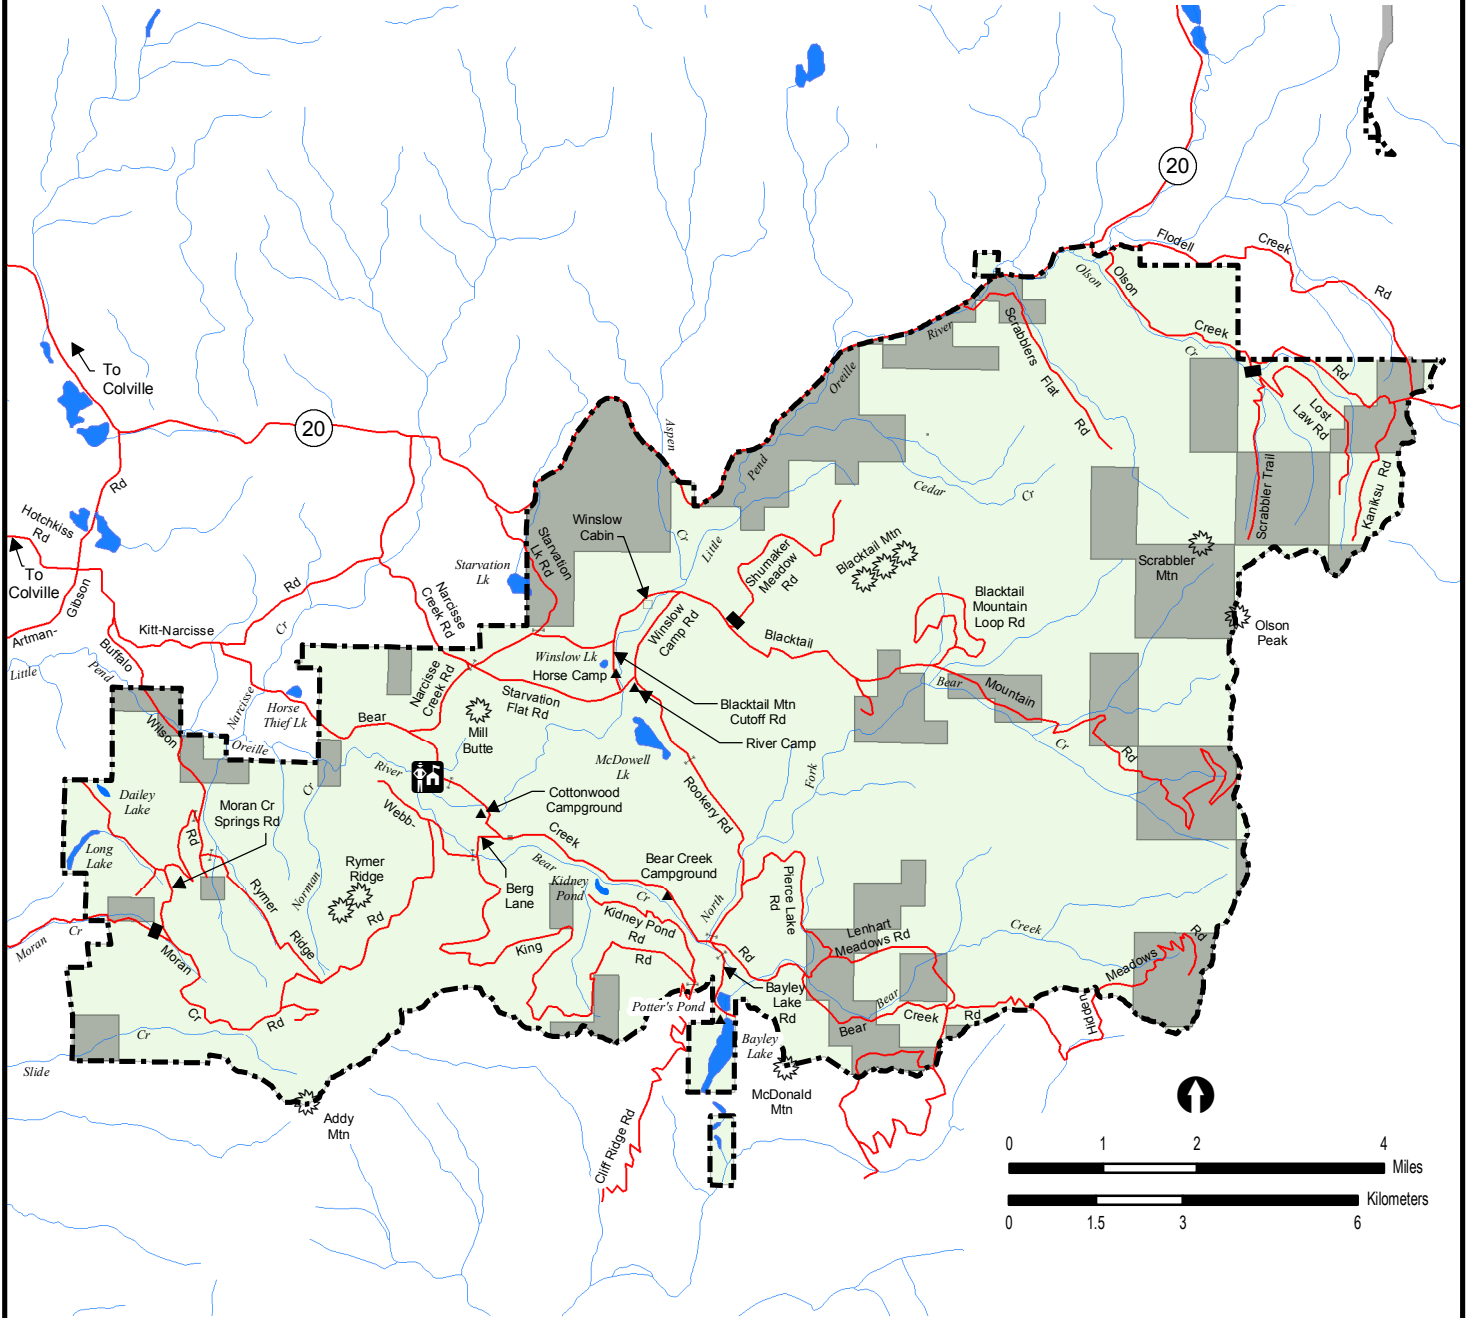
20
Flodell
Creek
Rd
Olson
Olson
Creek
Cr
River
Scrabblers
Flat
Rd
Rd
Lost
Law Rd
Oreille
Pend
Cedar
Cr
Kaniksu
Rd
Scrabbler Trail
Scrabbler
Mtn
Olson
Peak
To
Colville
20
Rd
Hotchkiss
Rd
To
Colville
Gibson
Artman-
Little
Buffalo
Pend
Kitt-Narcisse
Rd
Cr
Aspen
Winslow
Cabin
Starvation
Lk Rd
Cr
Little
Starvation
Lk
Narcisse
Creek Rd
Shumaker
Meadow
Rd
Blacktail Mtn
Blacktail
Mountain
Loop Rd
Winslow
Camp Rd
Blacktail
Winslow Lk
Horse Camp
Narcisse
Creek Rd
Starvation
Flat Rd
Blacktail Mtn
Cutoff Rd
River Camp
Bear
Mountain
Cr
Rd
Wilson
Narcisse
Horse
Thief Lk
Oreille
Bear
Mill
Butte
McDowell
Lk
Fork
Dailey
Lake
Moran Cr
Springs Rd
Cr
River
Webb-
Cottonwood
Campground
Rookery Rd
Long
Lake
Rd
Creek
Rymer
Ridge
Rd
Bear Creek
Campground
Pierce Lake
Rd
Rymer
Norman
Ridge
Bear
Kidney
Pond
Berg
Lane
Cr
North
Kidney Pond
Rd
Lenhart
Meadows Rd
Creek
Moran
Cr
Moran
King
Rd
Rd
Meadows
Rd
Cr
Rd
Potter's Pond
Bayley
Lake
Rd
Bear
Bear
Creek
Rd
Hadley
Cr
Slide
Bayley
Lake
McDonald
Mtn
Addy
Mtn
Cliff Ridge Rd
0
1
2
4
Miles
Kilometers
0
1.5
3
6